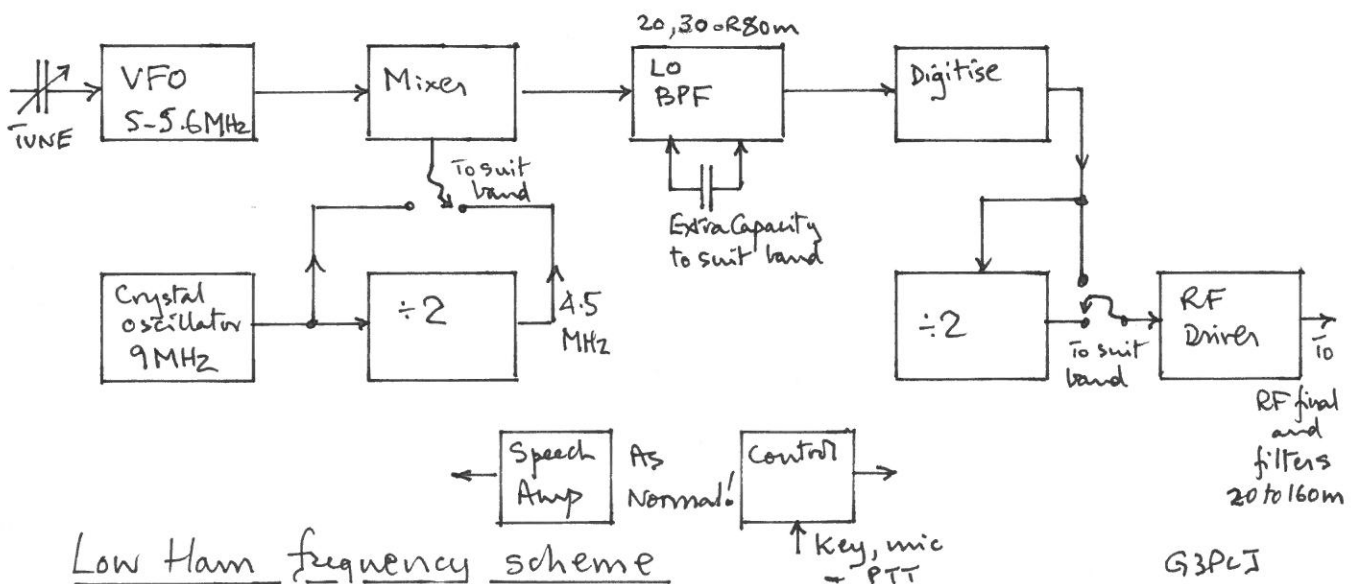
TUNE

VFO 5-5.6MHz

Mixer

20,30 or 80m

LO BPF

Extra Capacity to suit band

Digitise

To suit band

Crystal oscillator 9MHz

÷2

4.5 MHz

÷2

To suit band

RF Driver

To

RF final and filters 20 to 160m

Speech Amp

As Normal!

Control

Key, mic + PTT

Low Ham frequency scheme

G3PCJ